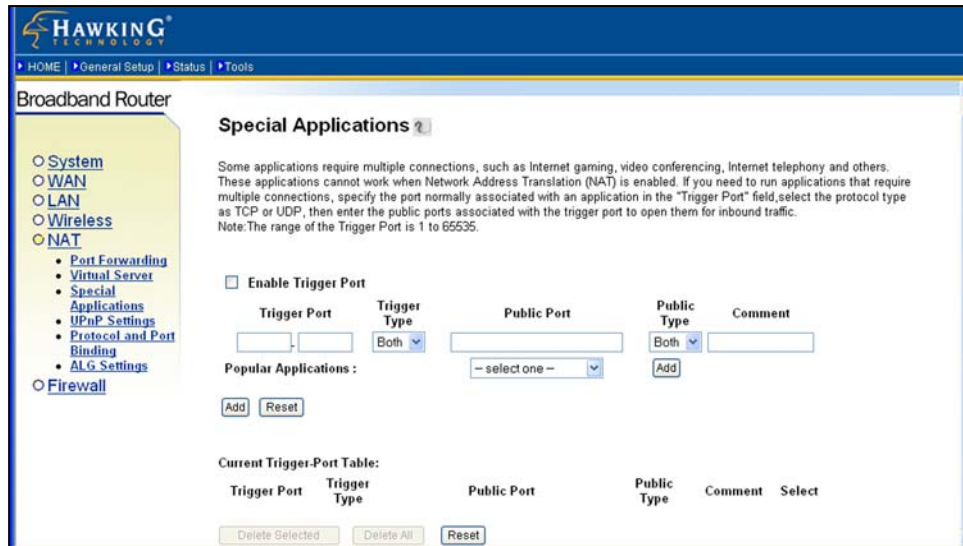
HAWKING®
TECHNOLOGY

▸HOME | ▸General Setup | ▸Status | ▸Tools

Broadband Router

O System
O WAN
O LAN
O Wireless
O NAT
• Port Forwarding
• Virtual Server
• Special Applications
• UPnP Settings
• Protocol and Port Binding
• ALG Settings
O Firewall

Special Applications

Some applications require multiple connections, such as Internet gaming, video conferencing, Internet telephony and others. These applications cannot work when Network Address Translation (NAT) is enabled. If you need to run applications that require multiple connections, specify the port normally associated with an application in the "Trigger Port" field,select the protocol type as TCP or UDP, then enter the public ports associated with the trigger port to open them for inbound traffic.
Note:The range of the Trigger Port is 1 to 65535.

Enable Trigger Port

| Trigger Port | Trigger Type | Public Port | Public Type | Comment |
|---|---|---|---|---|
| - | Both | | Both | |

Popular Applications : – select one – Add

Add Reset

Current Trigger-Port Table:

| Trigger Port | Trigger Type | Public Port | Public Type | Comment | Select |
|---|---|---|---|---|---|

Delete Selected Delete All Reset